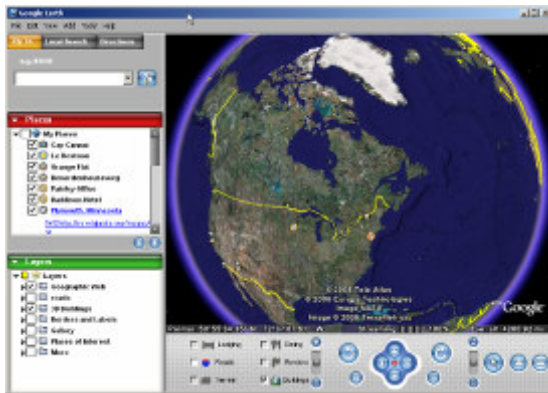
Google Earth

File Edit View Add Tools Help

Fly To Local Search Directions

Fly to e.g.

Places

My Places

Cap Canaan

Le Bistrot

Orange Fist

Plymouth, Minnesota

Layers

Geographic Web

roads

3D Buildings

Borders and Labels

Gallery

Places of Interest

More

Lodging

Dining

Roads

Terrain

Buildings

© 2008 Tele Atlas

© 2008 Europa Technologies

Image © 2008 TerraMetrics

Google